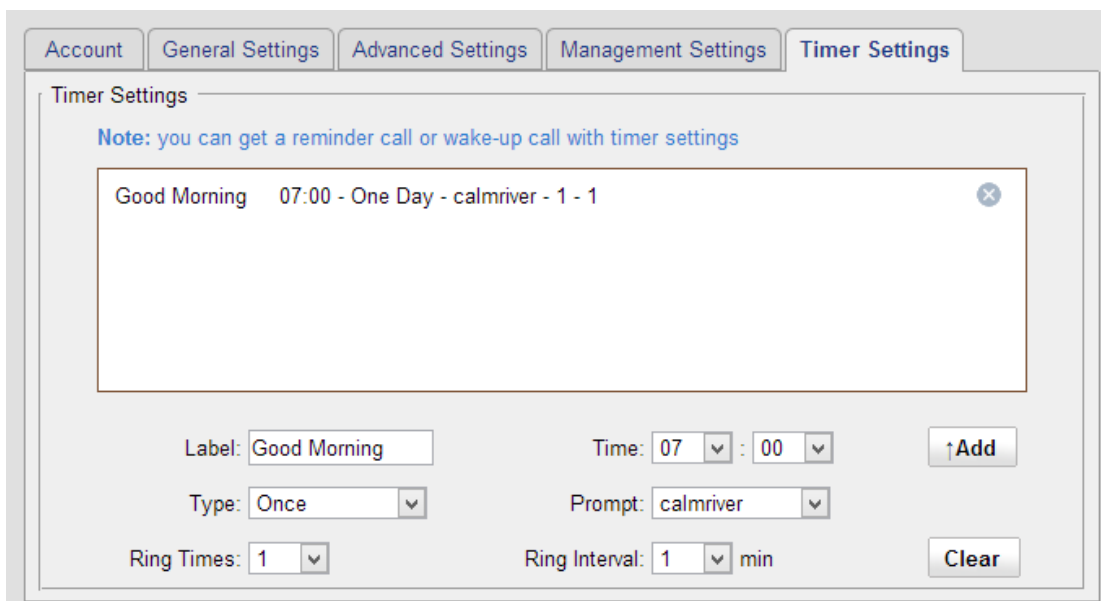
Account General Settings Advanced Settings Management Settings Timer Settings

Timer Settings

Note: you can get a reminder call or wake-up call with timer settings

Good Morning 07:00 - One Day - calmriver - 1 - 1

Label: Good Morning
Time: 07 : 00
↑Add
Type: Once
Prompt: calmriver
Ring Times: 1
Ring Interval: 1 min
Clear